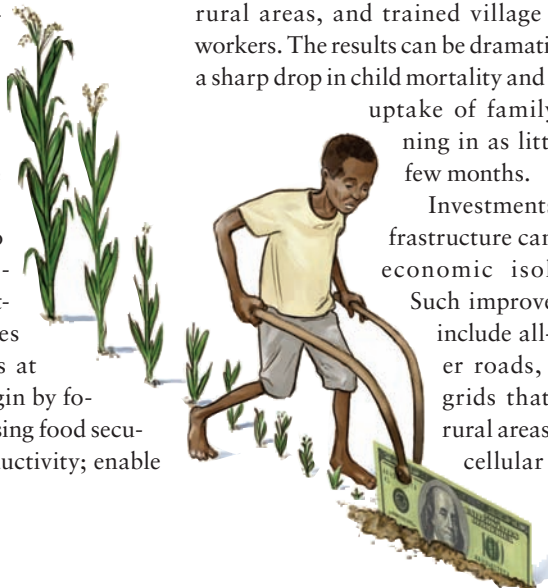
rural areas, and trained village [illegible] workers. The results can be dramati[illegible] a sharp drop in child mortality and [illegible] uptake of family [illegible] ning in as litt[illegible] few months.

Investments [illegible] frastructure can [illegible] economic isol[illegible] Such improve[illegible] include all-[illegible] er roads, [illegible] grids that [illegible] rural areas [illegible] cellular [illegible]

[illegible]o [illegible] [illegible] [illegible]es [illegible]s at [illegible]gin by fo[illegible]sing food secu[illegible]uctivity; enable